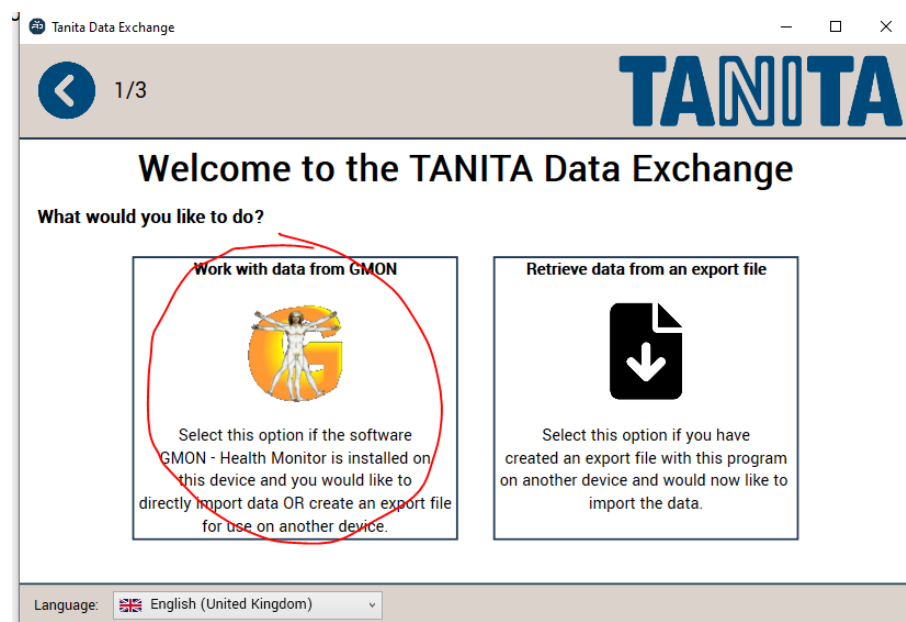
Tanita Data Exchange

1/3

TANITA

Welcome to the TANITA Data Exchange

What would you like to do?

Work with data from GMON

Select this option if the software GMON - Health Monitor is installed on this device and you would like to directly import data OR create an export file for use on another device.

Retrieve data from an export file

Select this option if you have created an export file with this program on another device and would now like to import the data.

Language: English (United Kingdom)